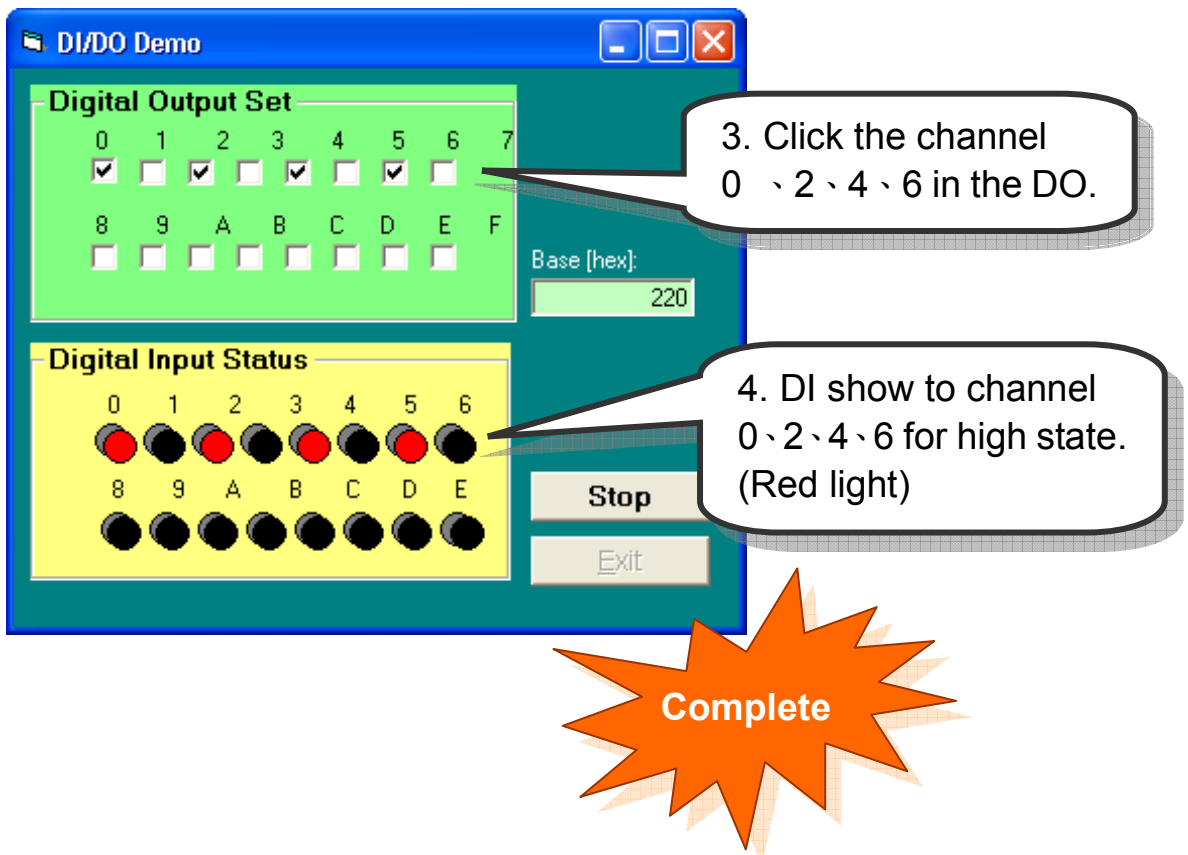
DI/DO Demo

Digital Output Set

0 1 2 3 4 5 6 7

8 9 A B C D E F

3. Click the channel 0 、2、4、6 in the DO.

Base [hex]:

220

Digital Input Status

0 1 2 3 4 5 6

8 9 A B C D E

4. DI show to channel 0、2、4、6 for high state. (Red light)

Stop

Exit

Complete